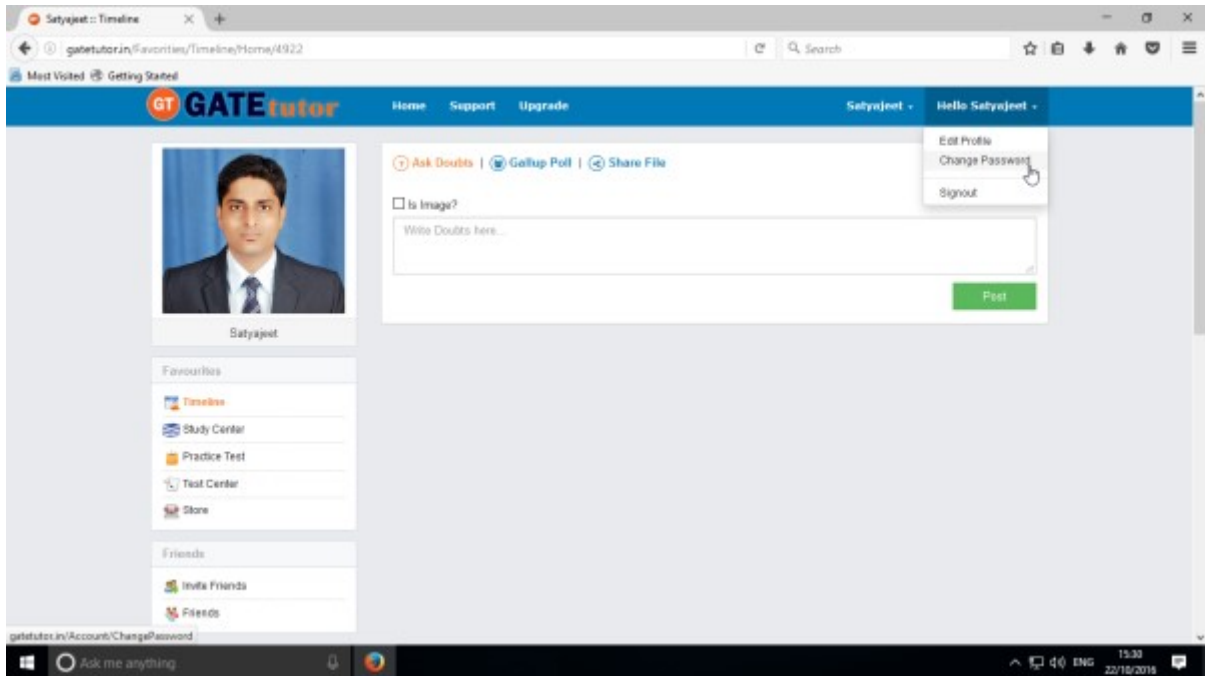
Satyajeet :: Timeline

gatetutor.in/Favorites/Timeline/Home/4922

Search

Most Visited  Getting Started

GT GATEtutor

Home  Support  Upgrade

Satyajeet

Hello Satyajeet

Edit Profile

Change Password

Signout

Ask Doubts | Gallup Poll | Share File

Is Image?

Write Doubts here...

Post

Satyajeet

Favourites

Timeline

Study Center

Practice Test

Test Center

Store

Friends

Invite Friends

Friends

gatetutor.in/Account/ChangePassword

Ask me anything

ENG  15:30  22/10/2016